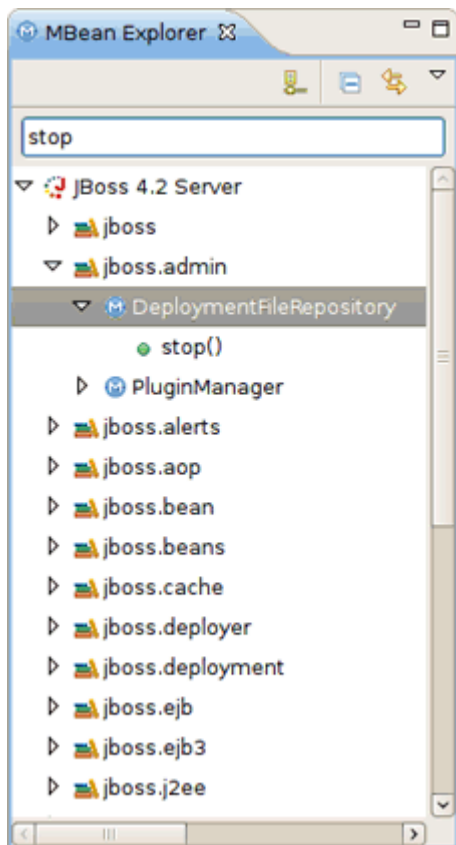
MBean Explorer

stop

JBoss 4.2 Server
jboss
jboss.admin
DeploymentFileRepository
stop()
PluginManager
jboss.alerts
jboss.aop
jboss.bean
jboss.beans
jboss.cache
jboss.deployer
jboss.deployment
jboss.ejb
jboss.ejb3
jboss.j2ee